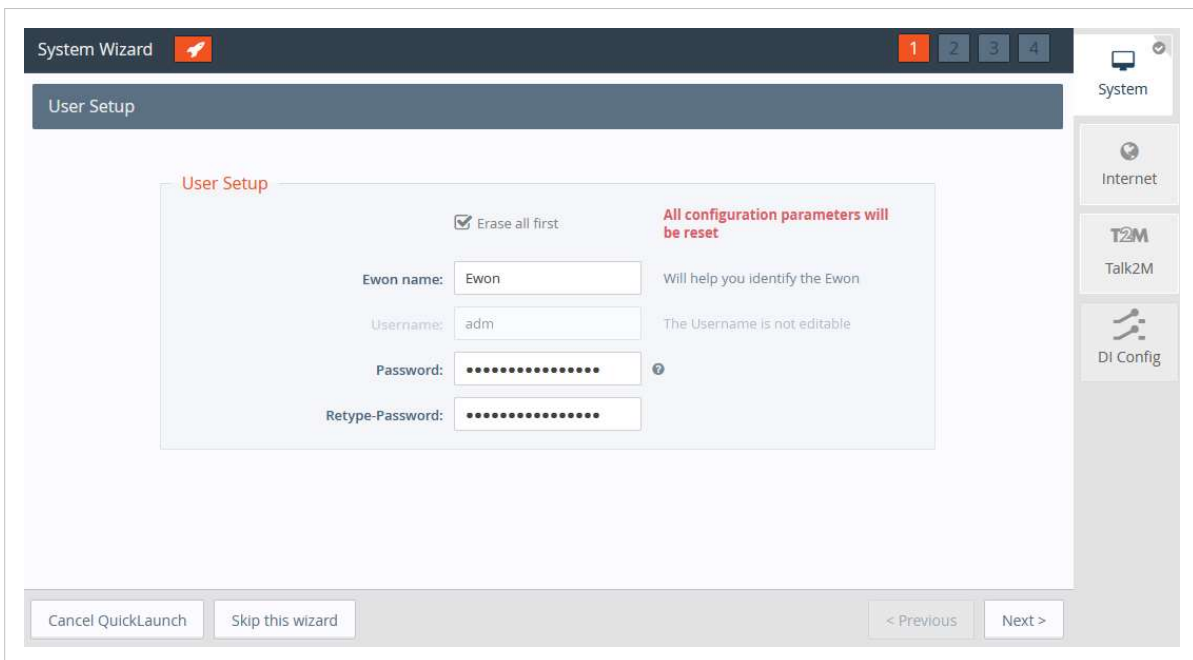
System Wizard

1 2 3 4

System

User Setup

Internet

User Setup

Erase all first

All configuration parameters will be reset

T2M
Talk2M

Ewon name: Ewon

Will help you identify the Ewon

Username: adm

The Username is not editable

DI Config

Password: ••••••••••••••••

Retype-Password: ••••••••••••••••

Cancel QuickLaunch

Skip this wizard

< Previous

Next >